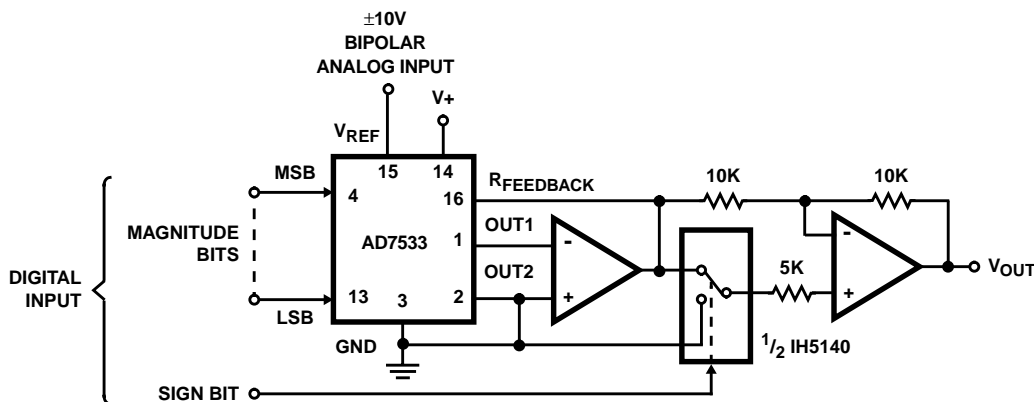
±10V
BIPOLAR
ANALOG INPUT

V+

$V_{REF}$

15 14

MSB

4

16

$R_{FEEDBACK}$

10K

10K

MAGNITUDE
BITS

AD7533

1

OUT1

-

-

DIGITAL
INPUT

OUT2

5K

$V_{OUT}$

13 3 2

+

+

LSB

GND

$^1/_2$ IH5140

SIGN BIT